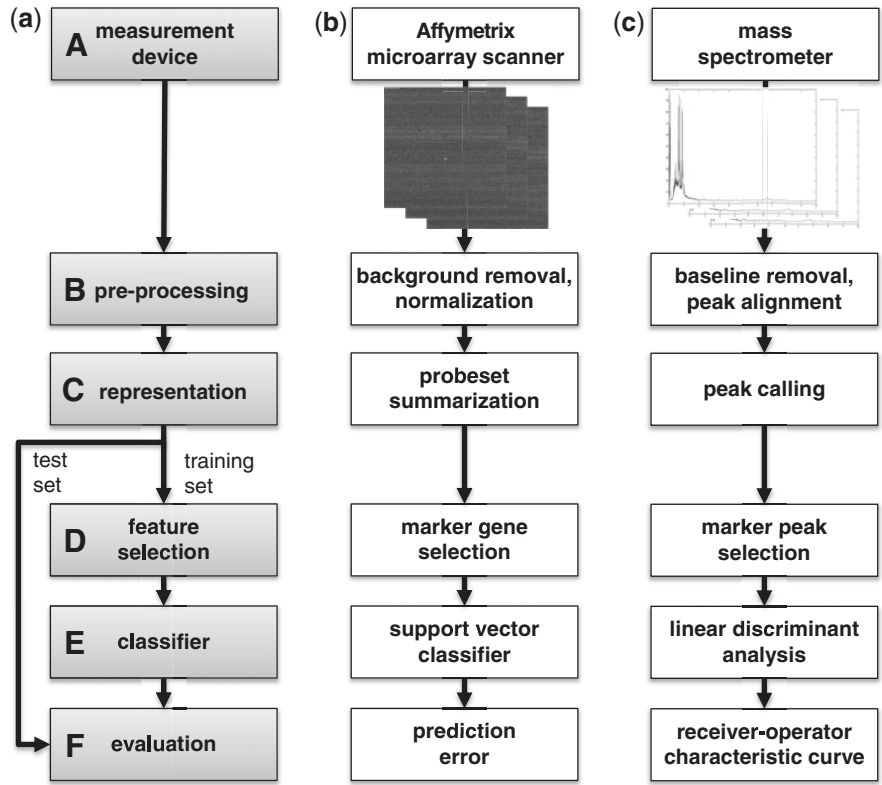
(a)

A measurement device

B pre-processing

C representation

test set

training set

D feature selection

E classifier

F evaluation

(b)

Affymetrix microarray scanner

background removal, normalization

probeset summarization

marker gene selection

support vector classifier

prediction error

(c)

mass spectrometer

baseline removal, peak alignment

peak calling

marker peak selection

linear discriminant analysis

receiver-operator characteristic curve